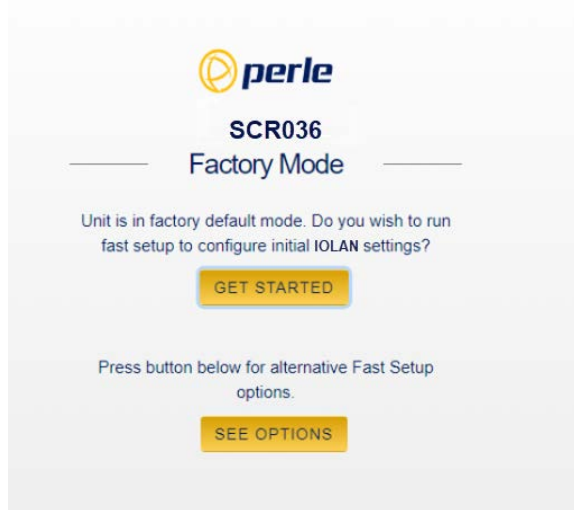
perle

SCR036

Factory Mode

Unit is in factory default mode. Do you wish to run fast setup to configure initial IOLAN settings?

GET STARTED

Press button below for alternative Fast Setup options.

SEE OPTIONS